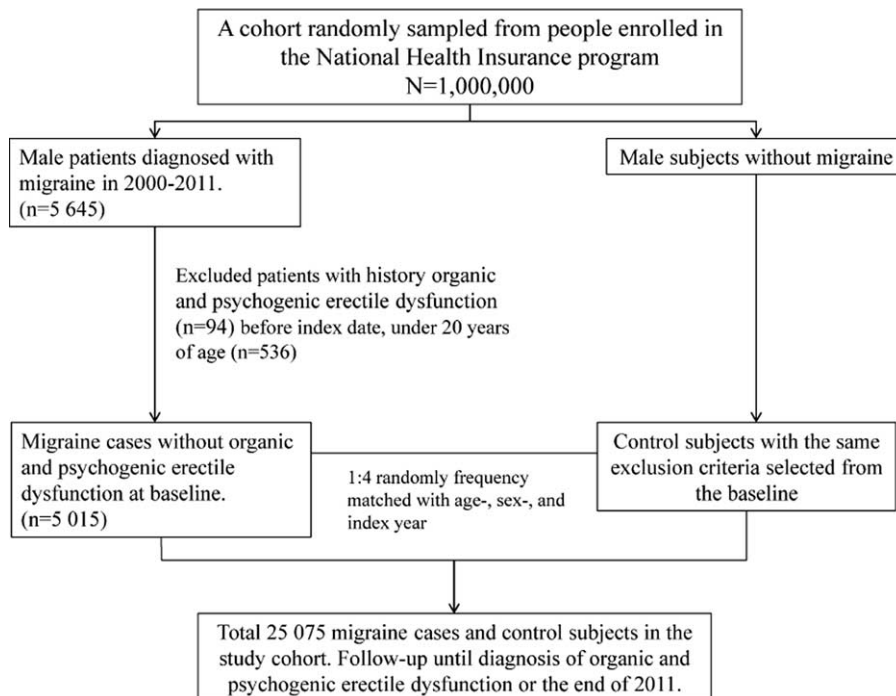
A cohort randomly sampled from people enrolled in the National Health Insurance program
N=1,000,000

Male patients diagnosed with migraine in 2000-2011.
(n=5 645)

Male subjects without migraine

Excluded patients with history organic and psychogenic erectile dysfunction (n=94) before index date, under 20 years of age (n=536)

Migraine cases without organic and psychogenic erectile dysfunction at baseline.
(n=5 015)

1:4 randomly frequency matched with age-, sex-, and index year

Control subjects with the same exclusion criteria selected from the baseline

Total 25 075 migraine cases and control subjects in the study cohort. Follow-up until diagnosis of organic and psychogenic erectile dysfunction or the end of 2011.